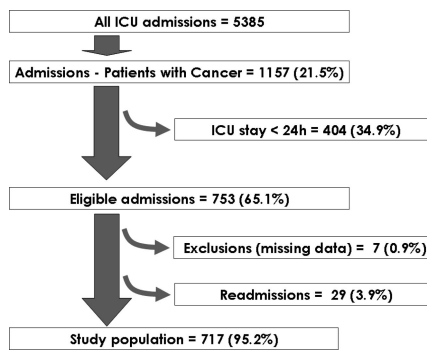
All ICU admissions = 5385

Admissions - Patients with Cancer = 1157 (21.5%)

ICU stay < 24h = 404 (34.9%)

Eligible admissions = 753 (65.1%)

Exclusions (missing data) = 7 (0.9%)

Readmissions = 29 (3.9%)

Study population = 717 (95.2%)